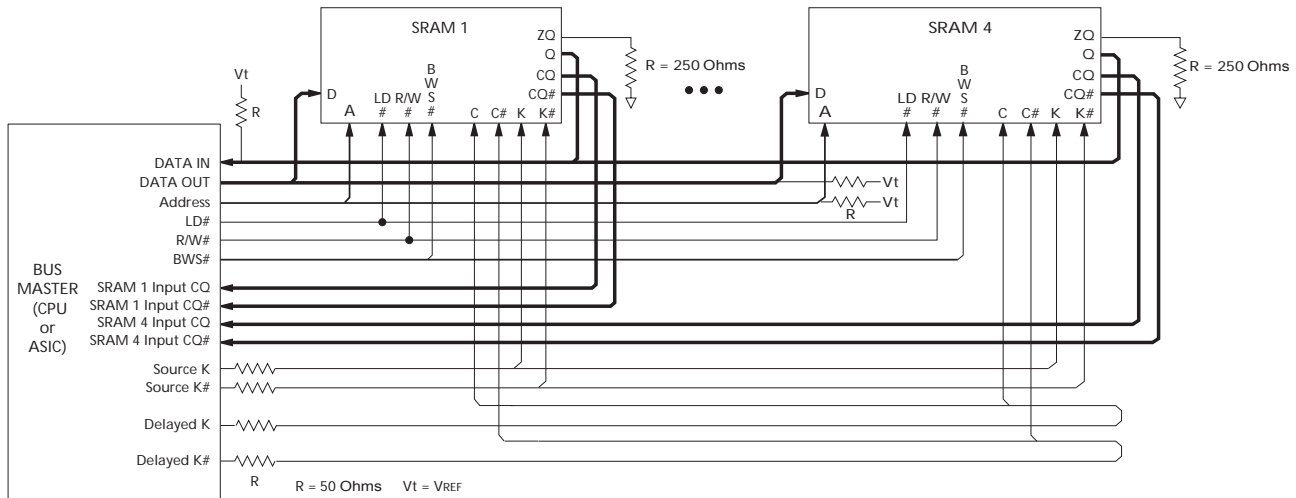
SRAM 1

D
A
LD #
R/W #
B W S #
C
C#
K
K#
ZQ
Q
CQ
CQ#

R = 250 Ohms

Vt
R

SRAM 4

D
A
LD #
R/W #
B W S #
C
C#
K
K#
ZQ
Q
CQ
CQ#

R = 250 Ohms

Vt
Vt
R

BUS MASTER (CPU or ASIC)

DATA IN
DATA OUT
Address
LD#
R/W#
BWS#
SRAM 1 Input CQ
SRAM 1 Input CQ#
SRAM 4 Input CQ
SRAM 4 Input CQ#
Source K
Source K#
Delayed K
Delayed K#

R

R = 50 Ohms Vt = VREF